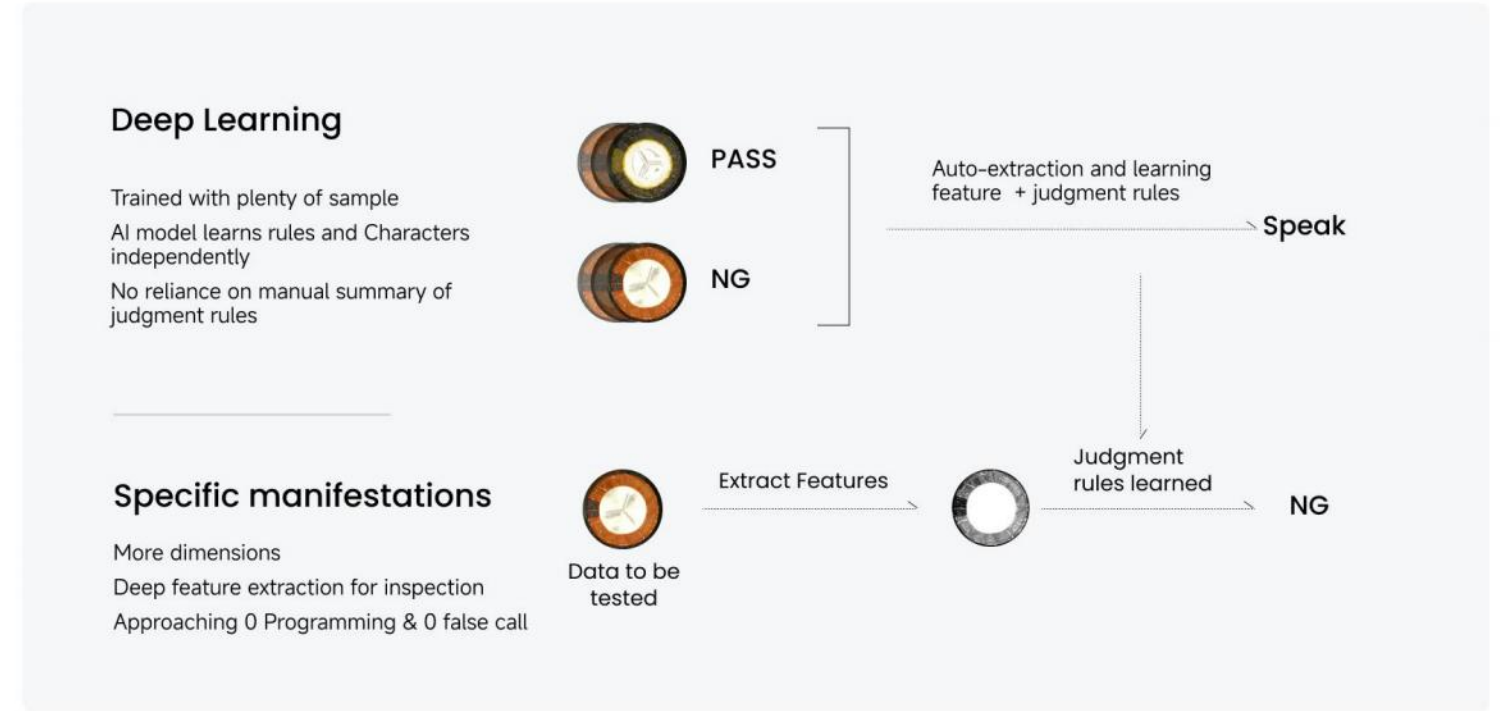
Deep Learning

Trained with plenty of sample

AI model learns rules and Characters independently

No reliance on manual summary of judgment rules

PASS

NG

Auto-extraction and learning feature + judgment rules

Speak

Specific manifestations

More dimensions

Deep feature extraction for inspection

Approaching 0 Programming & 0 false call

Data to be tested

Extract Features

Judgment rules learned

NG